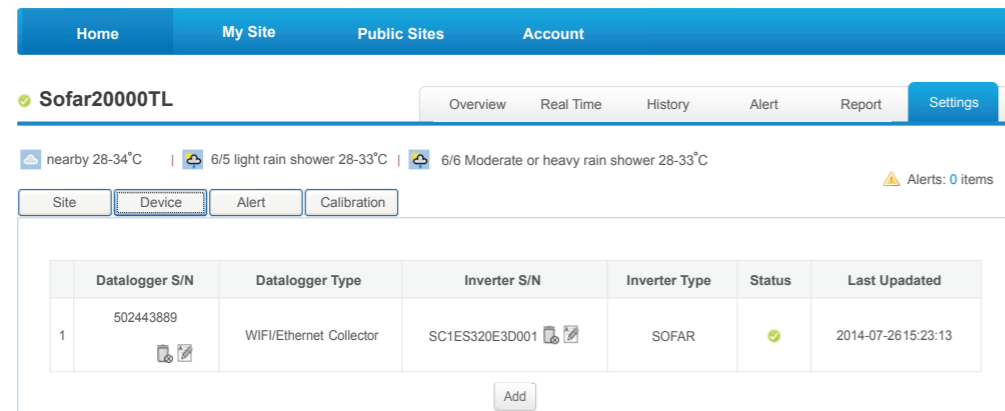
Home | My Site | Public Sites | Account

Sofar20000TL

Overview | Real Time | History | Alert | Report | Settings

nearby 28-34˚C | 6/5 light rain shower 28-33˚C | 6/6 Moderate or heavy rain shower 28-33˚C

Alerts: 0 items

Site | Device | Alert | Calibration

|  | Datalogger S/N | Datalogger Type | Inverter S/N | Inverter Type | Status | Last Upadated |
|---|---|---|---|---|---|---|
| 1 | 502443889 | WIFI/Ethernet Collector | SC1ES320E3D001 | SOFAR |  | 2014-07-2615:23:13 |

Add